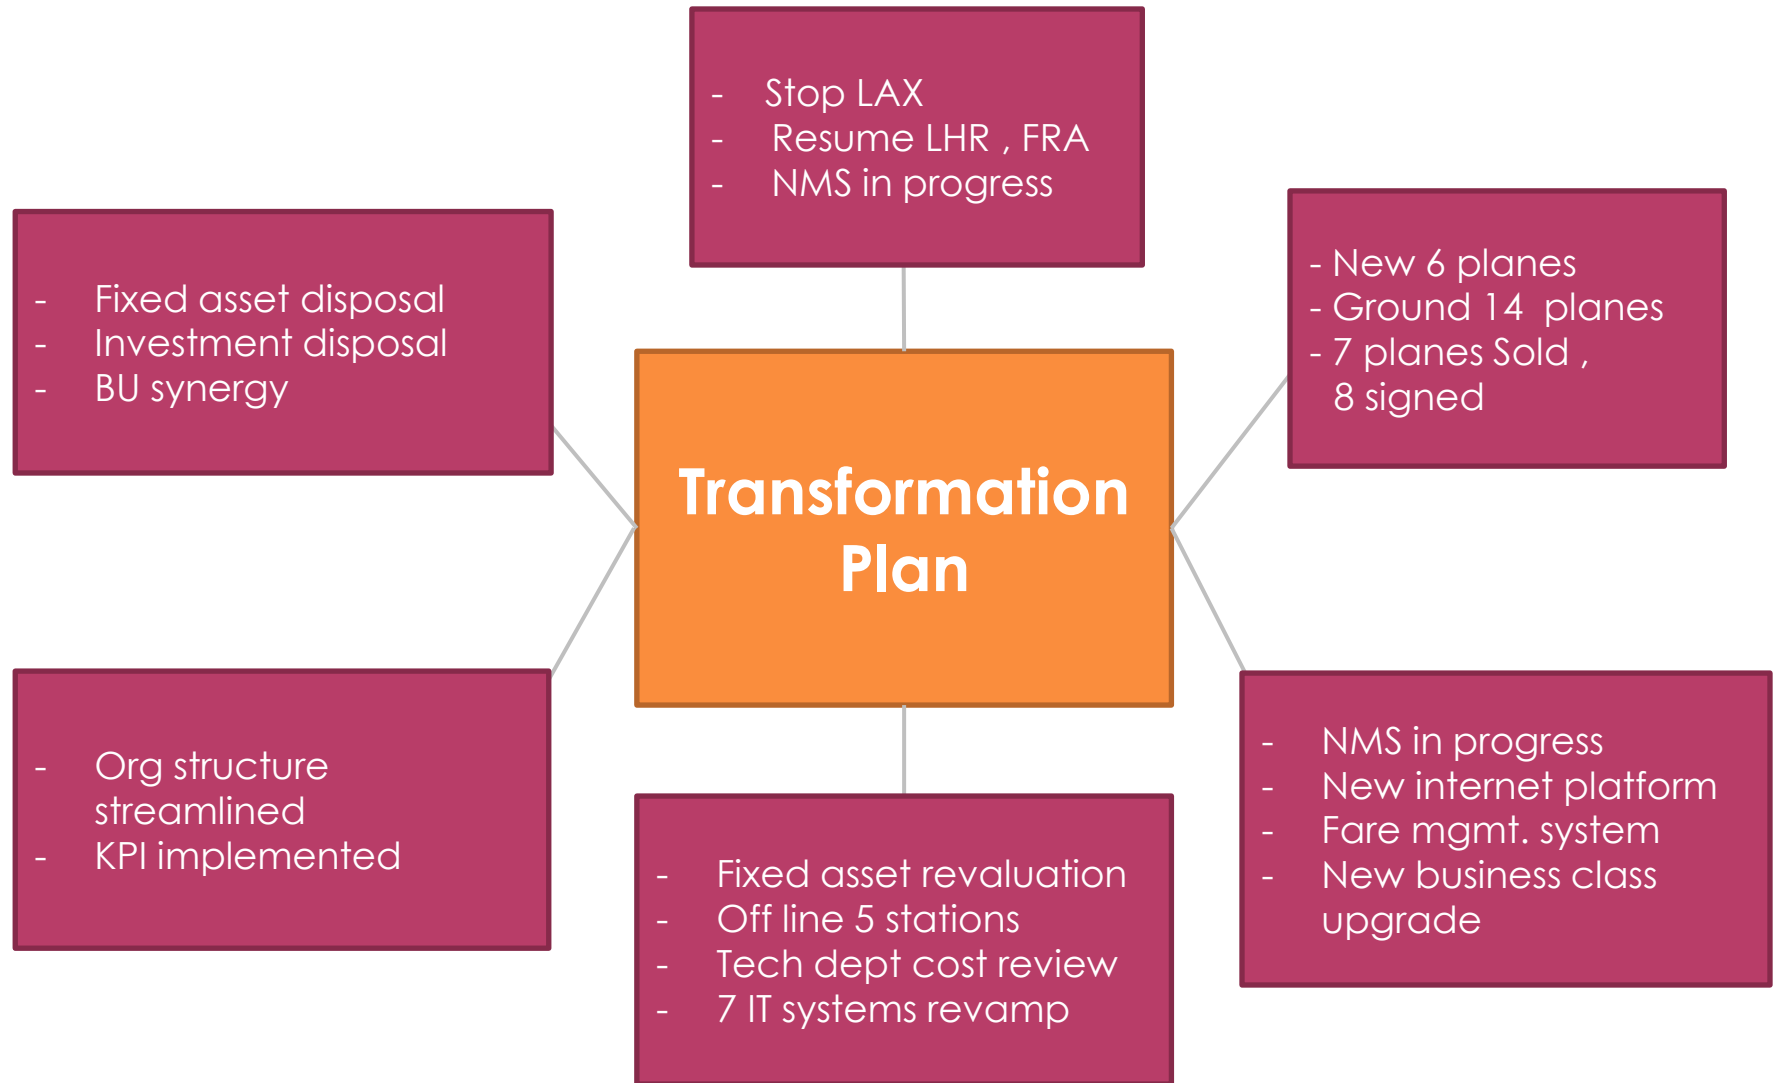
- Stop LAX
- Resume LHR , FRA
- NMS in progress

- Fixed asset disposal
- Investment disposal
- BU synergy

- New 6 planes
- Ground 14 planes
- 7 planes Sold , 8 signed

Transformation Plan

- Org structure streamlined
- KPI implemented

- Fixed asset revaluation
- Off line 5 stations
- Tech dept cost review
- 7 IT systems revamp

- NMS in progress
- New internet platform
- Fare mgmt. system
- New business class upgrade